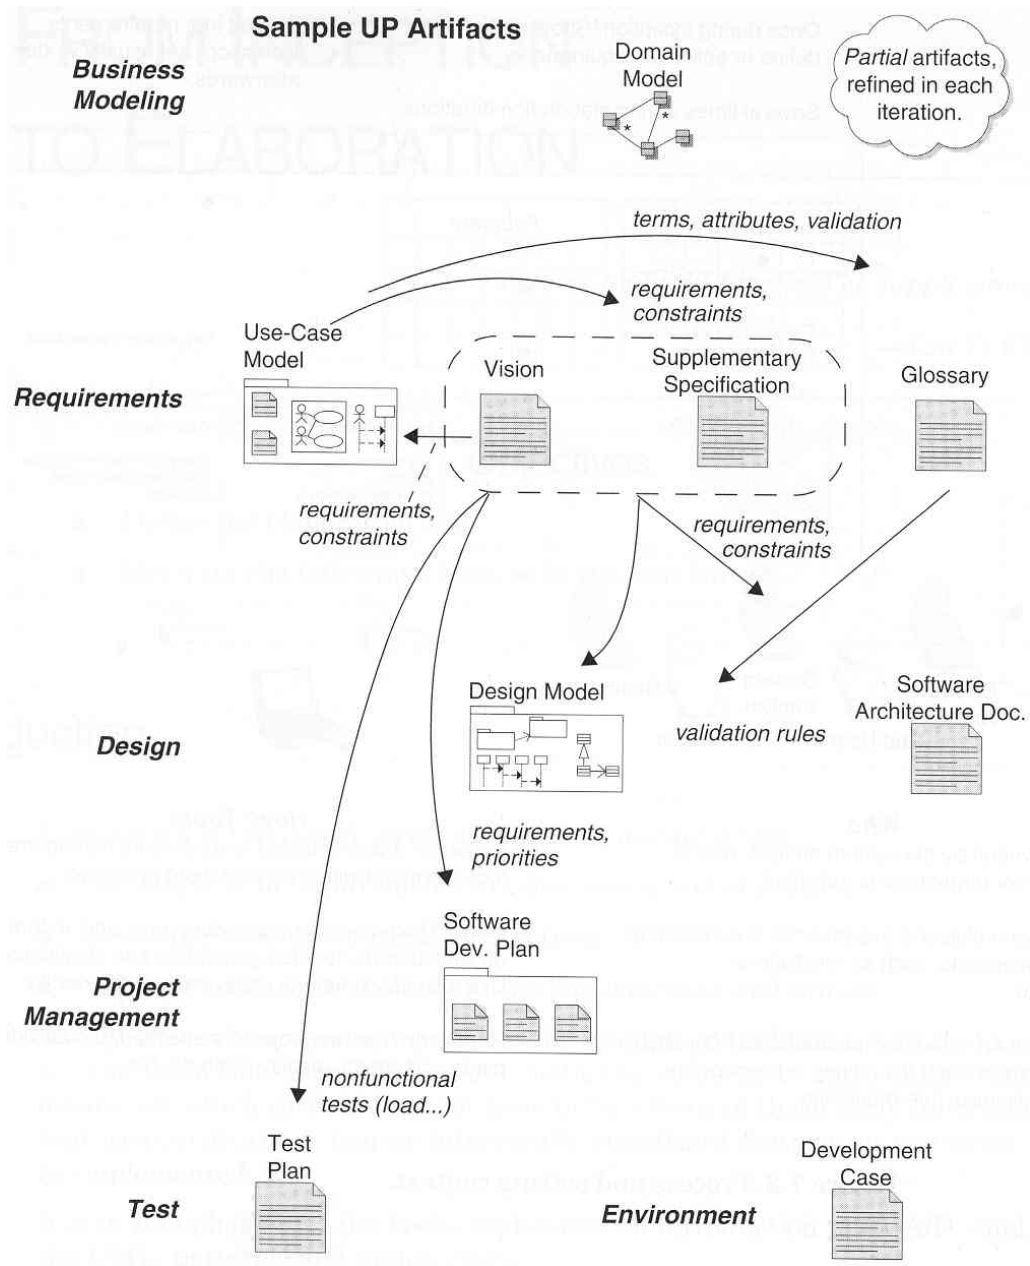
Sample UP Artifacts

Business Modeling

Domain Model

Partial artifacts, refined in each iteration.

terms, attributes, validation

requirements, constraints

Use-Case Model

Vision

Supplementary Specification

Glossary

Requirements

requirements, constraints

requirements, constraints

Design Model

Software Architecture Doc.

validation rules

Design

requirements, priorities

Software Dev. Plan

Project Management

nonfunctional tests (load...)

Test Plan

Development Case

Test

Environment